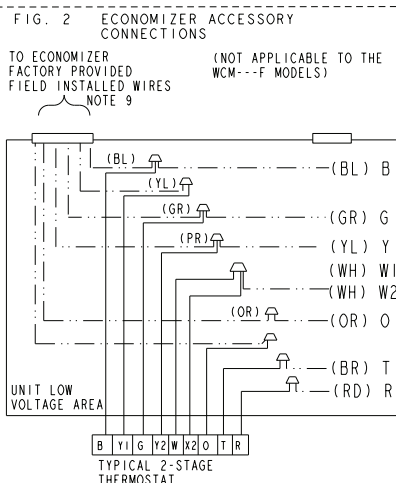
FIG. 2 ECONOMIZER ACCESSORY CONNECTIONS

TO ECONOMIZER
FACTORY PROVIDED
FIELD INSTALLED WIRES
NOTE 9

(NOT APPLICABLE TO THE WCM---F MODELS)

(BL)
(BL) B
(YL)
(GR)
(GR) G
(PR)
(YL) Y
(WH) W1
(WH) W2
(OR)
(OR) O
(BR) T
(RD) R

UNIT LOW VOLTAGE AREA

| B | Y1 | G | Y2 | W | X2 | O | T | R |
|---|---|---|---|---|---|---|---|---|

TYPICAL 2-STAGE THERMOSTAT